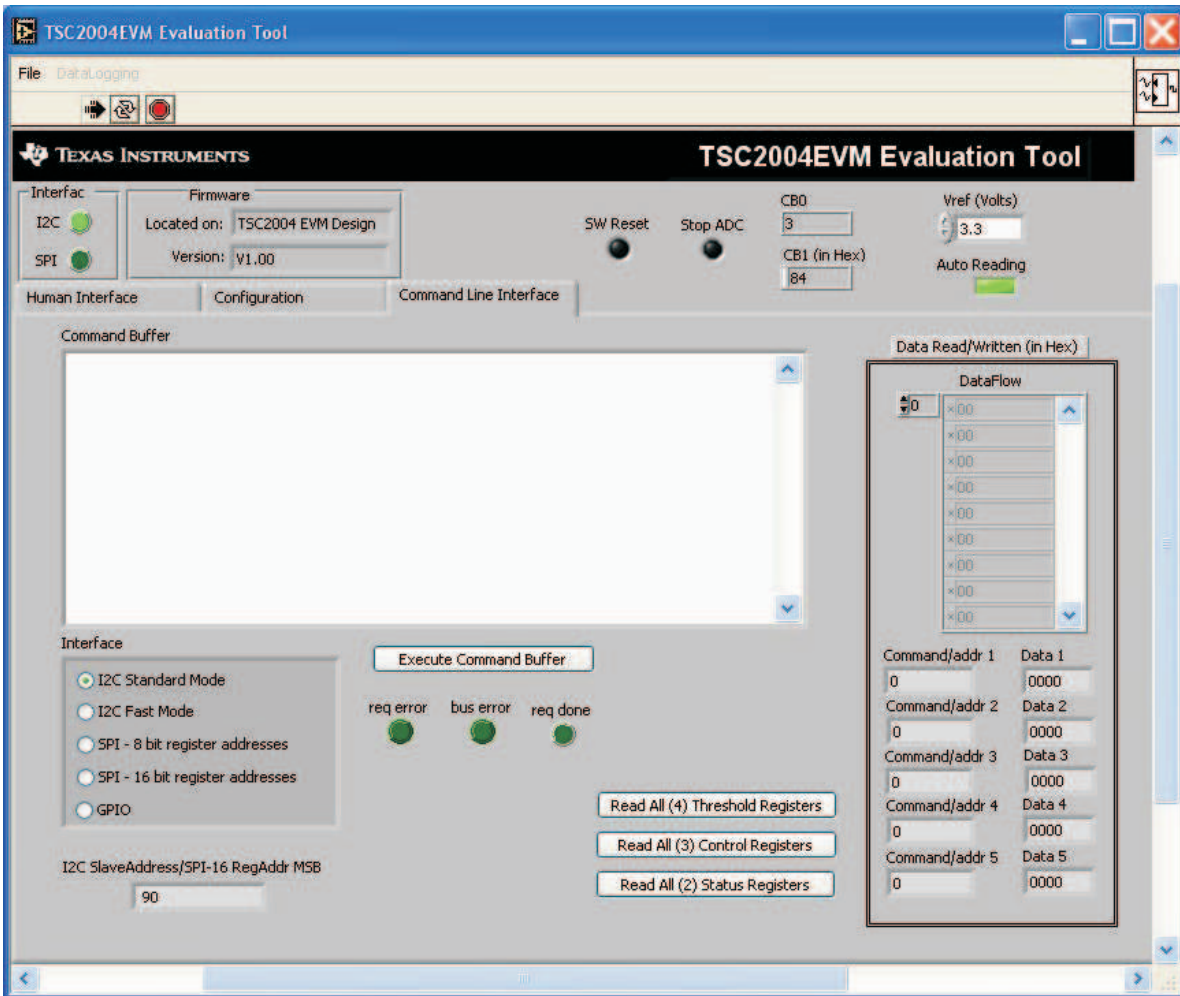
TSC2004EVM Evaluation Tool

File DataLogging

TEXAS INSTRUMENTS

TSC2004EVM Evaluation Tool

Interfac
I2C
SPI

Firmware
Located on: TSC2004 EVM Design
Version: V1.00

SW Reset
Stop ADC

CB0
3
CB1 (in Hex)
84

Vref (Volts)
3.3
Auto Reading

Human Interface
Configuration
Command Line Interface

Command Buffer

Data Read/Written (in Hex)

DataFlow
0
x00
x00
x00
x00
x00
x00
x00
x00
x00

Interface
I2C Standard Mode
I2C Fast Mode
SPI - 8 bit register addresses
SPI - 16 bit register addresses
GPIO

Execute Command Buffer

req error
bus error
req done

Read All (4) Threshold Registers
Read All (3) Control Registers
Read All (2) Status Registers

I2C SlaveAddress/SPI-16 RegAddr MSB
90

| Command/addr 1 | Data 1 |
|---|---|
| 0 | 0000 |
| Command/addr 2 | Data 2 |
| 0 | 0000 |
| Command/addr 3 | Data 3 |
| 0 | 0000 |
| Command/addr 4 | Data 4 |
| 0 | 0000 |
| Command/addr 5 | Data 5 |
| 0 | 0000 |